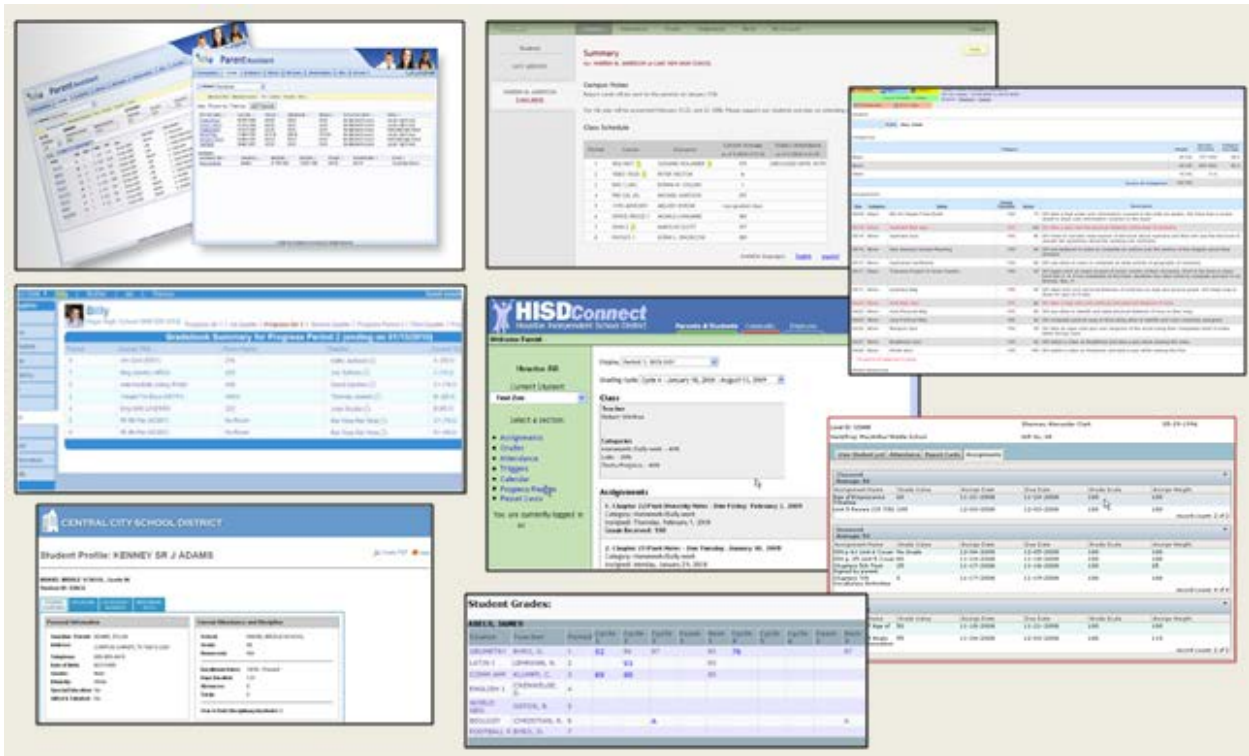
Parent Assistant

Summary

Campus Notes

Class Schedule

Billy

Gradebook Summary for Progress Period 1

HISDConnect
Houston Independent School District

Parents & Students

Welcome Parent

Current Student

Select a section

Assignments
Grades
Attendance
Triggers
Calendar
Progress Reports
Report Cards

You are currently logged in as

Display
Grading Cycle

Class

Teacher

Categories

Assignments

CENTRAL CITY SCHOOL DISTRICT

Student Profile: KENNEY SR J ADAMS

Personal Information

Current Attendance and Discipline

Student Grades:

| Course | Teacher | Period | Cycle 1 | Cycle 2 | Cycle 3 | Exam | Sem 1 | Cycle 4 | Cycle 5 | Cycle 6 | Exam | Sem 2 |
|---|---|---|---|---|---|---|---|---|---|---|---|---|
| GEOMETRY | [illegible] | 1 | 82 | 94 | 87 | | 93 | 78 | | | | 87 |
| LATIN I | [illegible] | 2 | | 93 | | | | | | | | |
| COMM APP | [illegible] | 3 | 89 | 80 | | | 90 | | | | | |
| ENGLISH I | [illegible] | 4 | | | | | | | | | | |
| WORLD GEO | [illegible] | 5 | | | | | | | | | | |
| BIOLOGY | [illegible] | 6 | | | | | | | | | | |
| FOOTBALL | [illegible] | 7 | | | | | | | | | | |

Classwork

Homework

Assignments